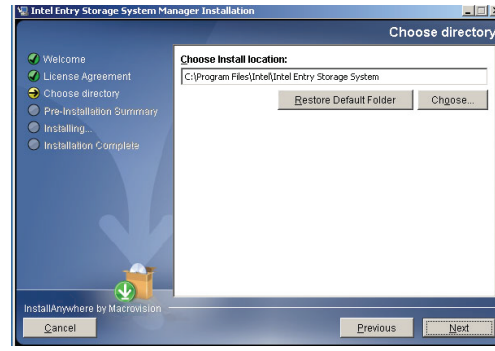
Intel Entry Storage System Manager Installation

Choose directory

Welcome
License Agreement
Choose directory
Pre-Installation Summary
Installing...
Installation Complete

Choose Install location:

C:\Program Files\Intel\Intel Entry Storage System

Restore Default Folder

Choose...

InstallAnywhere by Macrovision

Cancel

Previous

Next